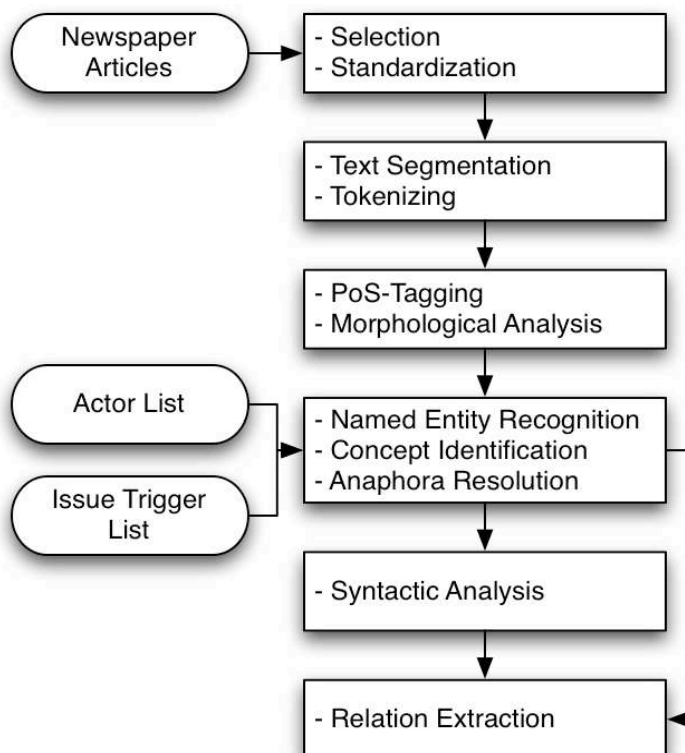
Newspaper Articles

- Selection
- Standardization

- Text Segmentation
- Tokenizing

- PoS-Tagging
- Morphological Analysis

Actor List

Issue Trigger List

- Named Entity Recognition
- Concept Identification
- Anaphora Resolution

- Syntactic Analysis

- Relation Extraction